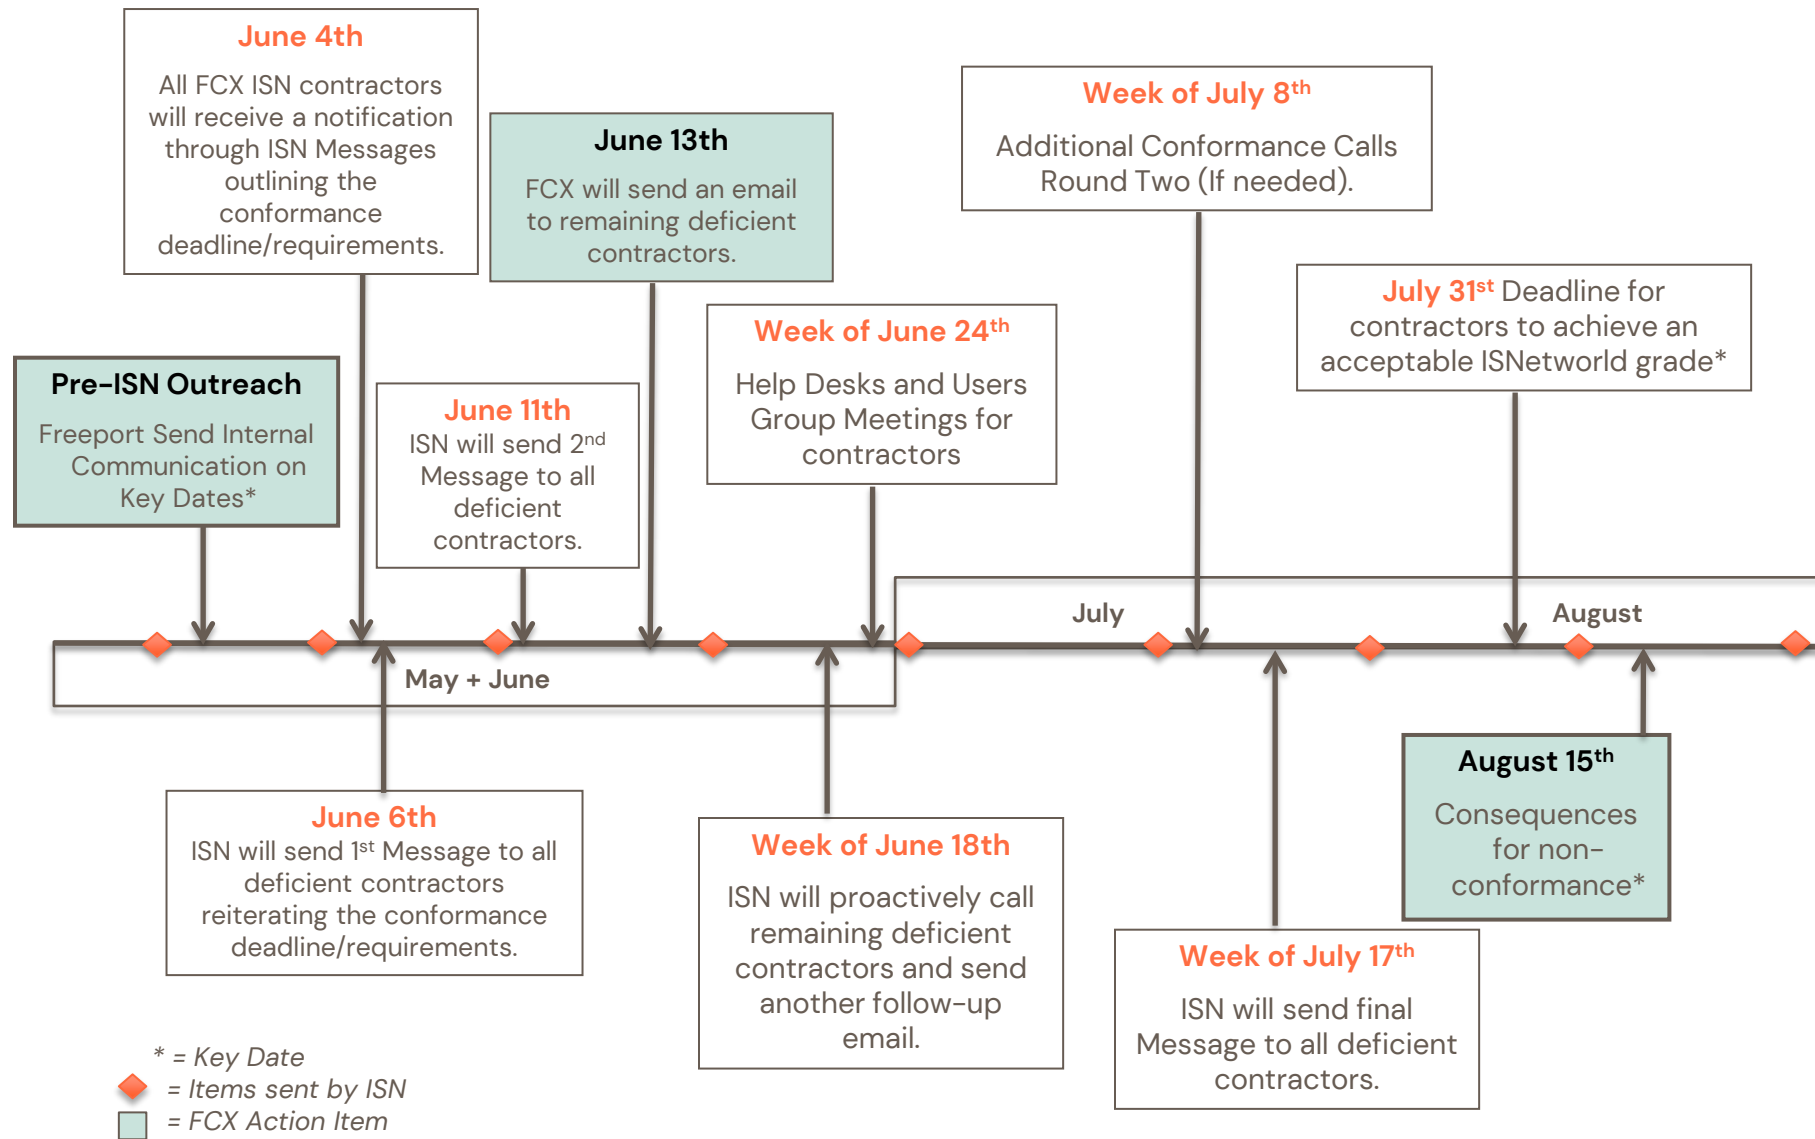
June 4th
All FCX ISN contractors will receive a notification through ISN Messages outlining the conformance deadline/requirements.

June 13th
FCX will send an email to remaining deficient contractors.

Week of July 8$^{th}$
Additional Conformance Calls Round Two (If needed).

July 31$^{st}$ Deadline for contractors to achieve an acceptable ISNetworld grade*

Pre-ISN Outreach
Freeport Send Internal Communication on Key Dates*

June 11th
ISN will send 2$^{nd}$ Message to all deficient contractors.

Week of June 24$^{th}$
Help Desks and Users Group Meetings for contractors

July

August

May + June

June 6th
ISN will send 1$^{st}$ Message to all deficient contractors reiterating the conformance deadline/requirements.

Week of June 18th
ISN will proactively call remaining deficient contractors and send another follow-up email.

August 15$^{th}$
Consequences for non-conformance*

Week of July 17$^{th}$
ISN will send final Message to all deficient contractors.

* = Key Date
= Items sent by ISN
= FCX Action Item